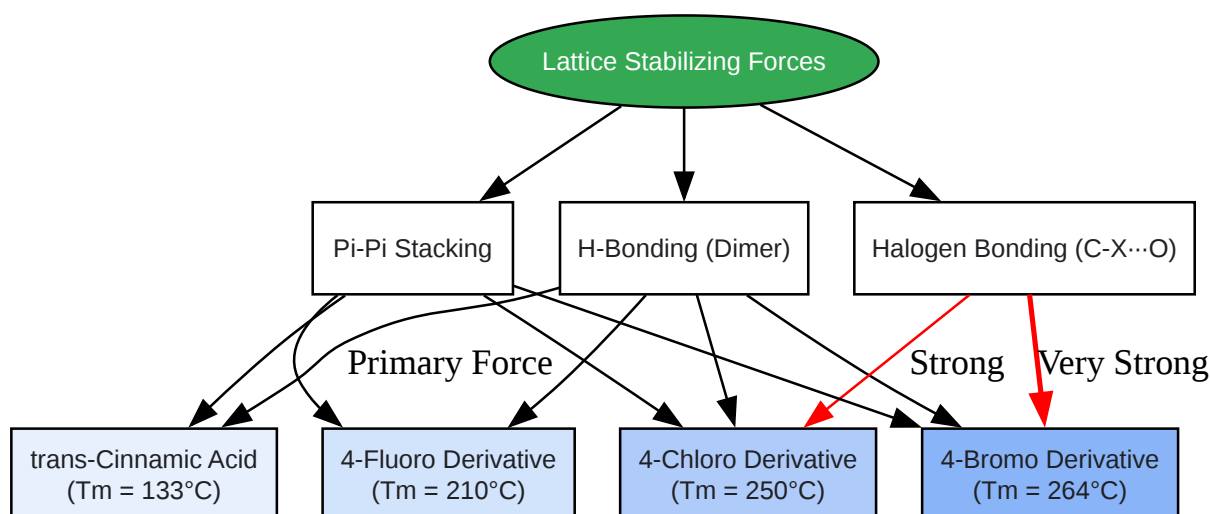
Lattice Stabilizing Forces

Pi-Pi Stacking

H-Bonding (Dimer)

Halogen Bonding (C-X···O)

Primary Force

Strong

Very Strong

trans-Cinnamic Acid (Tm = 133°C)

4-Fluoro Derivative (Tm = 210°C)

4-Chloro Derivative (Tm = 250°C)

4-Bromo Derivative (Tm = 264°C)